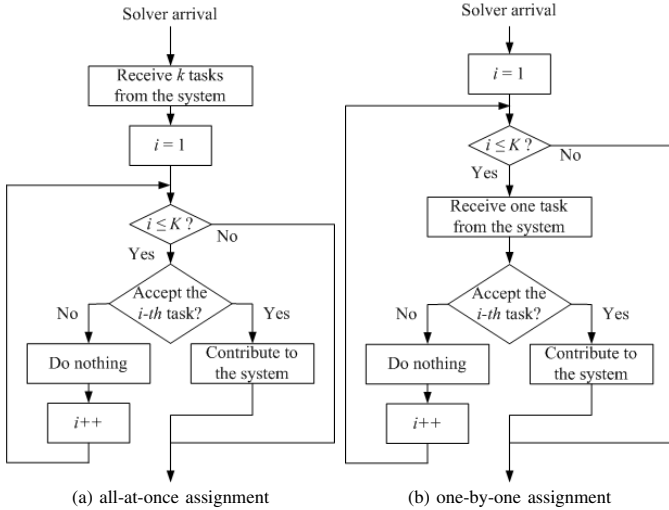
Solver arrival

Receive $k$ tasks from the system

$i = 1$

$i \leq K$ ?

No

Yes

Accept the $i$-$th$ task?

No

Yes

Do nothing

Contribute to the system

$i$++

(a) all-at-once assignment

Solver arrival

$i = 1$

$i \leq K$ ?

No

Yes

Receive one task from the system

Accept the $i$-$th$ task?

No

Yes

Do nothing

Contribute to the system

$i$++

(b) one-by-one assignment